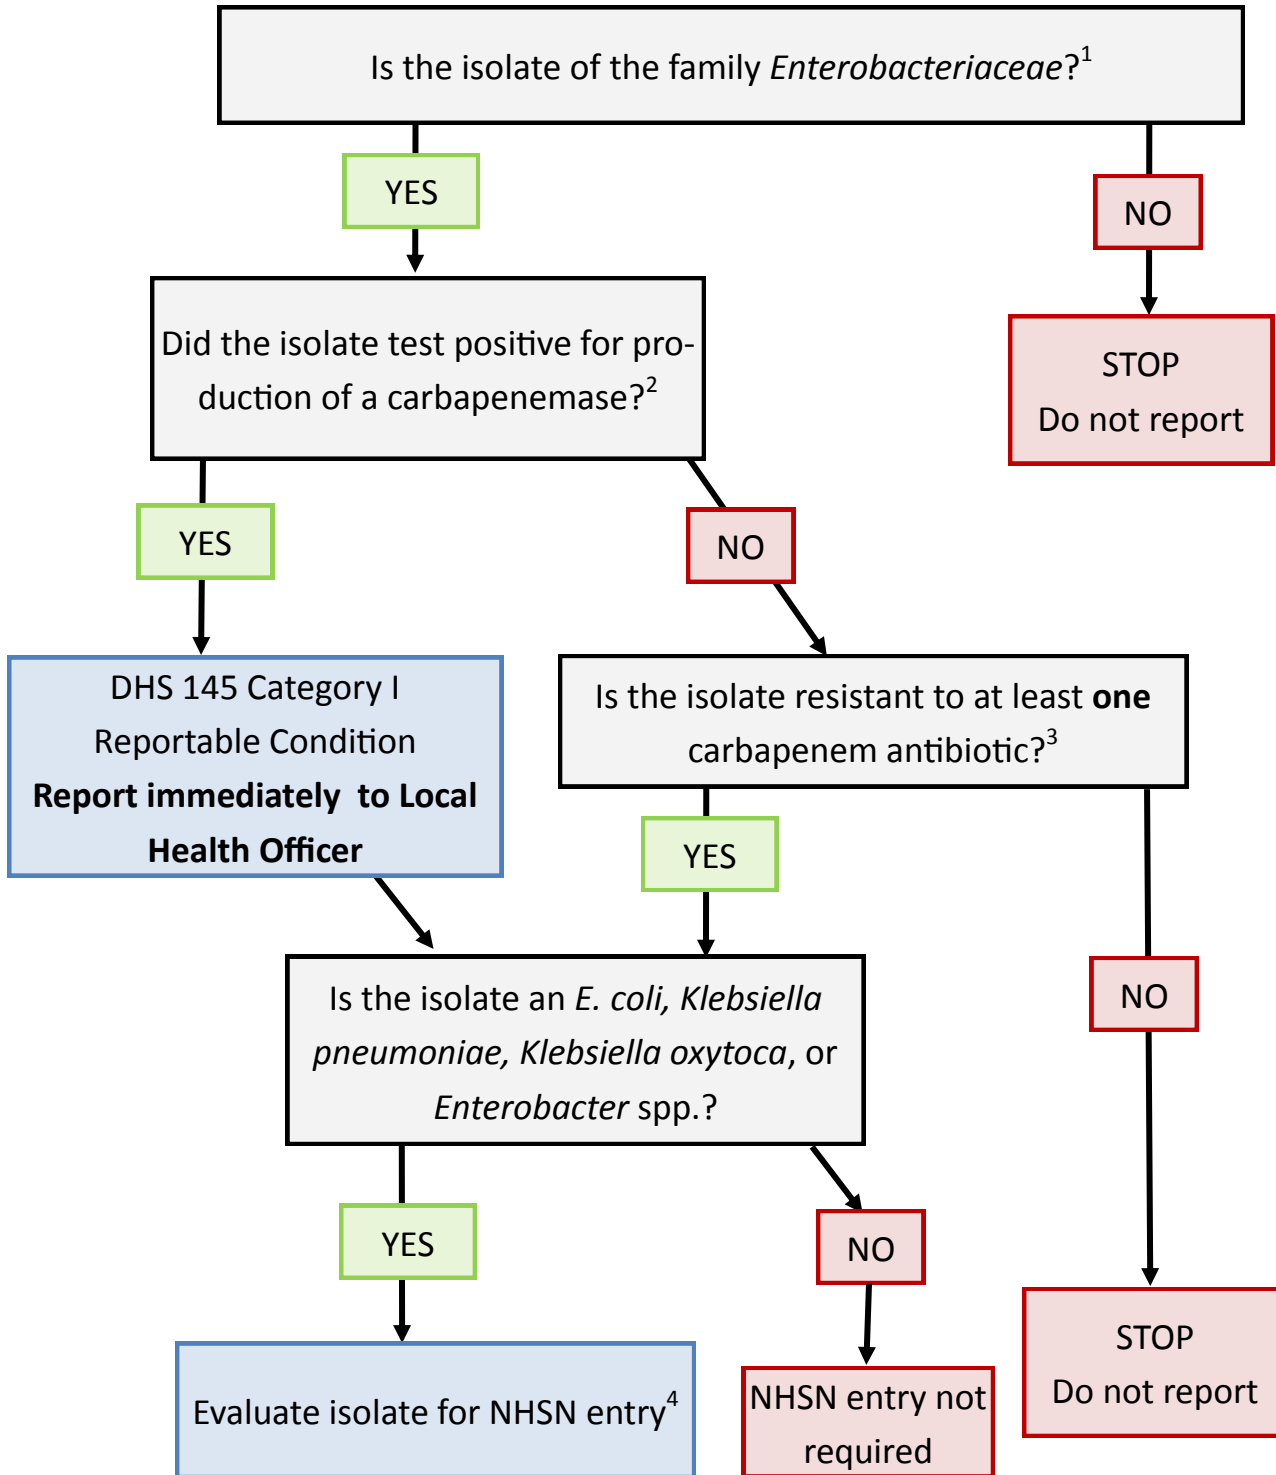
Is the isolate of the family *Enterobacteriaceae*?$^1$

YES

NO

STOP
Do not report

Did the isolate test positive for production of a carbapenemase?$^2$

YES

NO

DHS 145 Category I
Reportable Condition
**Report immediately to Local Health Officer**

Is the isolate resistant to at least **one** carbapenem antibiotic?$^3$

YES

NO

Is the isolate an *E. coli, Klebsiella pneumoniae, Klebsiella oxytoca*, or *Enterobacter* spp.?

YES

NO

STOP
Do not report

Evaluate isolate for NHSN entry$^4$

NHSN entry not required